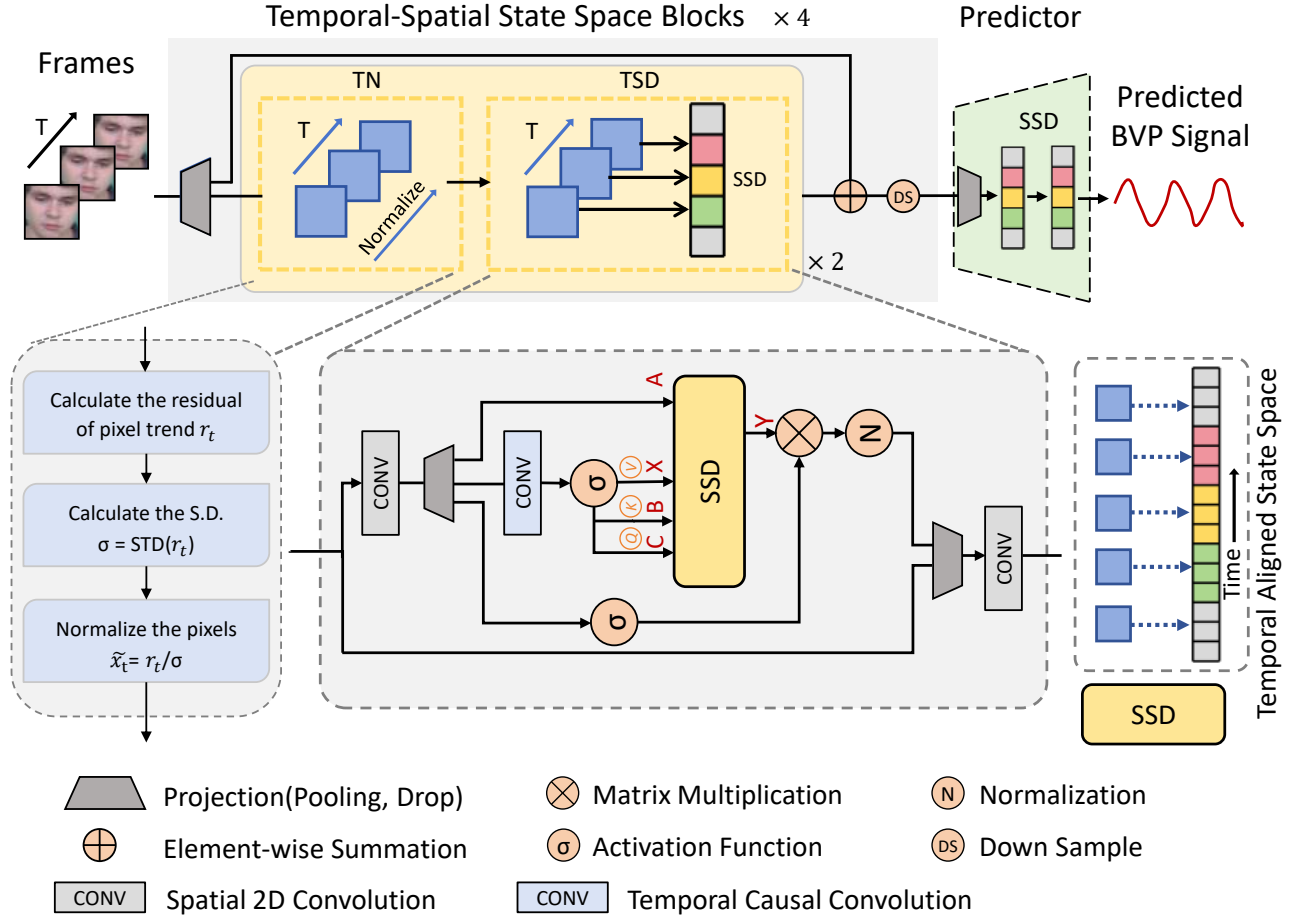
Temporal-Spatial State Space Blocks $\times 4$

Predictor

Frames

T

TN

T

Normalize

TSD

T

SSD

$\times 2$

DS

SSD

Predicted BVP Signal

Calculate the residual of pixel trend $r_t$

Calculate the S.D. σ = STD($r_t$)

Normalize the pixels $\tilde{x}_t = r_t/\sigma$

CONV

CONV

A

V X

K B

Q C

σ

SSD

Y

N

σ

CONV

Temporal Aligned State Space

Time

SSD

Projection(Pooling, Drop)

Matrix Multiplication

N Normalization

Element-wise Summation

σ Activation Function

DS Down Sample

CONV Spatial 2D Convolution

CONV Temporal Causal Convolution